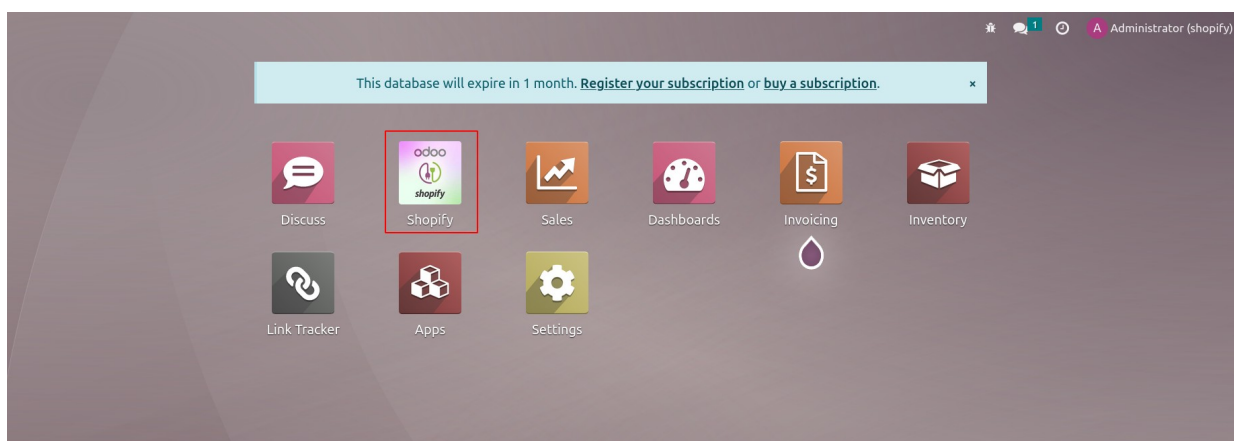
1 A Administrator (shopify)

This database will expire in 1 month. Register your subscription or buy a subscription. ×

Discuss
odoo
shopify
Shopify
Sales
Dashboards
Invoicing
Inventory
Link Tracker
Apps
Settings